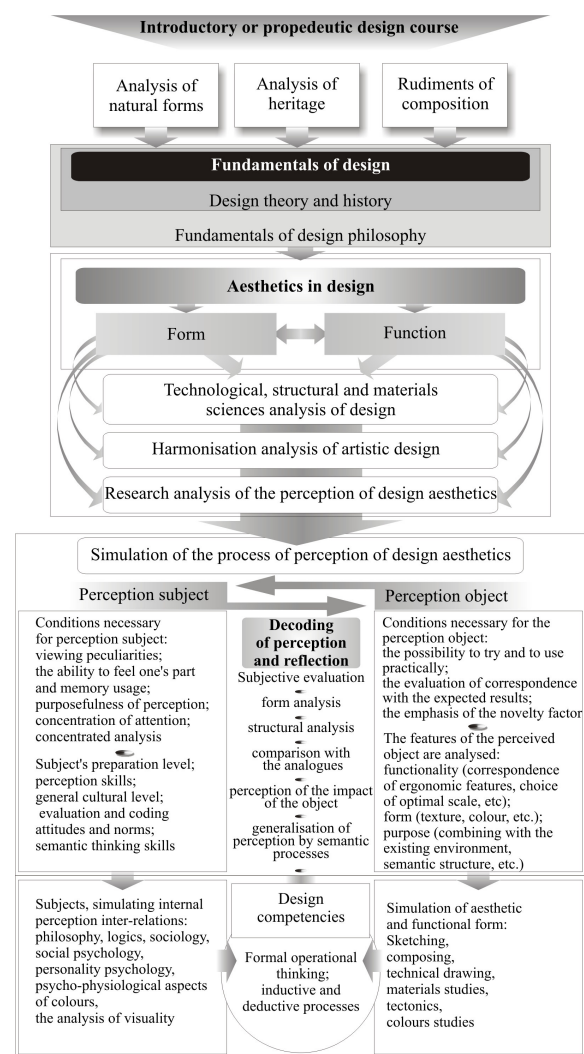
Introductory or propedeutic design course

Analysis of natural forms

Analysis of heritage

Rudiments of composition

Fundamentals of design

Design theory and history

Fundamentals of design philosophy

Aesthetics in design

Form

Function

Technological, structural and materials sciences analysis of design

Harmonisation analysis of artistic design

Research analysis of the perception of design aesthetics

Simulation of the process of perception of design aesthetics

Perception subject

Perception object

Conditions necessary for perception subject: viewing peculiarities; the ability to feel one's part and memory usage; purposefulness of perception; concentration of attention; concentrated analysis

Subject's preparation level; perception skills; general cultural level; evaluation and coding attitudes and norms; semantic thinking skills

Decoding of perception and reflection

Subjective evaluation

form analysis

structural analysis

comparison with the analogues

perception of the impact of the object

generalisation of perception by semantic processes

Conditions necessary for the perception object: the possibility to try and to use practically; the evaluation of correspondence with the expected results; the emphasis of the novelty factor

The features of the perceived object are analysed: functionality (correspondence of ergonomic features, choice of optimal scale, etc); form (texture, colour, etc.); purpose (combining with the existing environment, semantic structure, etc.)

Subjects, simulating internal perception inter-relations: philosophy, logics, sociology, social psychology, personality psychology, psycho-physiological aspects of colours, the analysis of visuality

Design competencies

Formal operational thinking; inductive and deductive processes

Simulation of aesthetic and functional form: Sketching, composing, technical drawing, materials studies, tectonics, colours studies